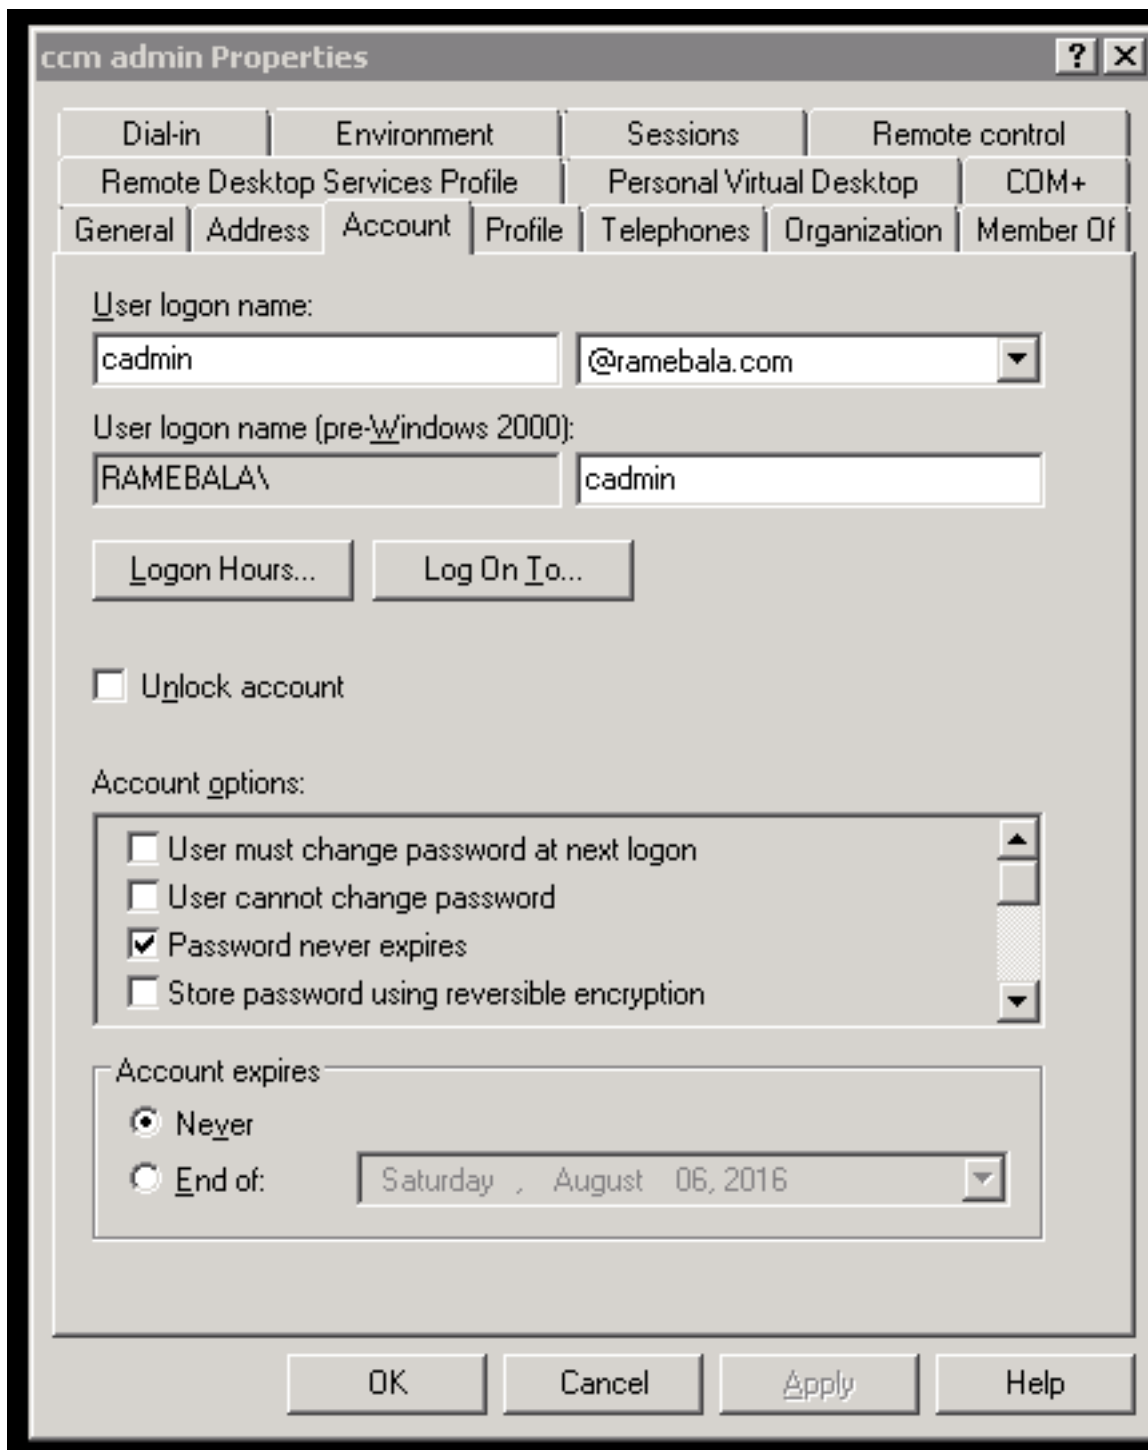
ccm admin Properties

? X

Dial-in | Environment | Sessions | Remote control
Remote Desktop Services Profile | Personal Virtual Desktop | COM+
General | Address | Account | Profile | Telephones | Organization | Member Of

User logon name:

cadmin

@ramebala.com

User logon name (pre-Windows 2000):

RAMEBALA\

cadmin

Logon Hours...

Log On To...

Unlock account

Account options:

User must change password at next logon
User cannot change password
Password never expires
Store password using reversible encryption

Account expires

Never

End of:

Saturday , August 06, 2016

OK

Cancel

Apply

Help